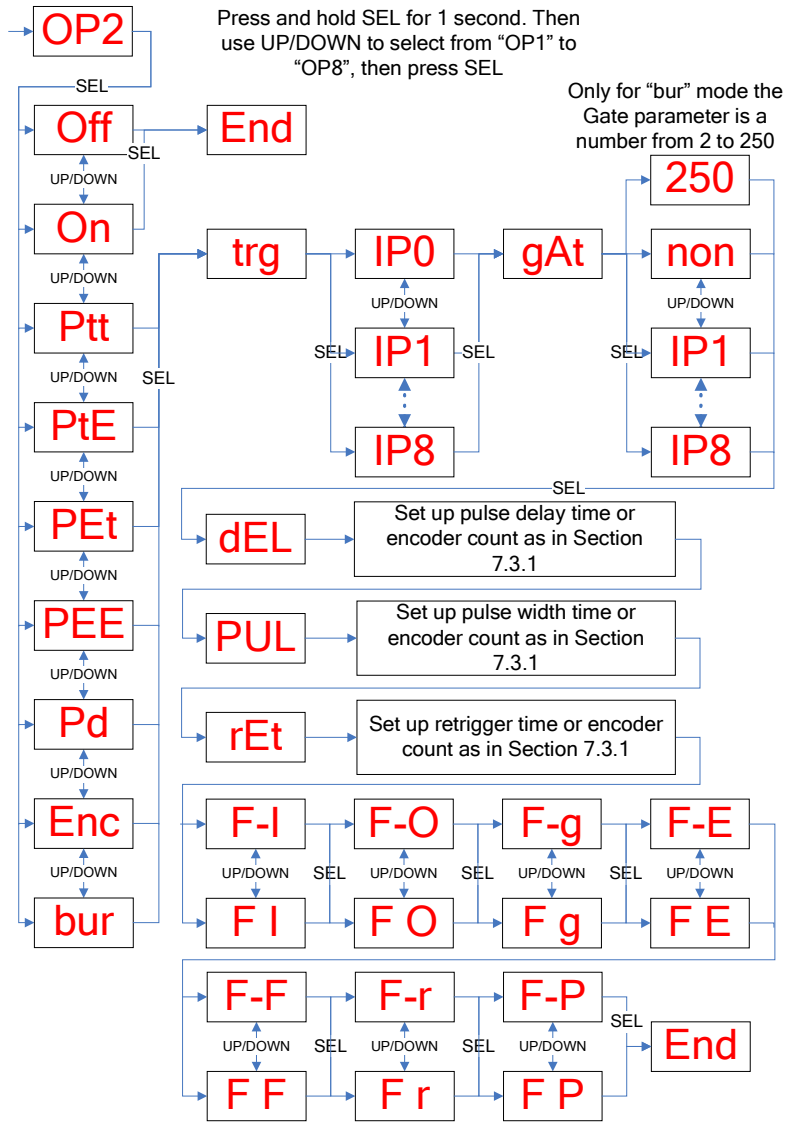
OP2

Press and hold SEL for 1 second. Then use UP/DOWN to select from “OP1” to “OP8”, then press SEL

SEL

Off

End

SEL

UP/DOWN

On

UP/DOWN

Ptt

UP/DOWN

PtE

UP/DOWN

PEt

UP/DOWN

PEE

UP/DOWN

Pd

UP/DOWN

Enc

UP/DOWN

bur

SEL

trg

IP0

UP/DOWN

SEL

IP1

SEL

IP8

gAt

Only for “bur” mode the Gate parameter is a number from 2 to 250

250

non

UP/DOWN

SEL

IP1

IP8

SEL

dEL

Set up pulse delay time or encoder count as in Section 7.3.1

PUL

Set up pulse width time or encoder count as in Section 7.3.1

rEt

Set up retrigger time or encoder count as in Section 7.3.1

F-I

UP/DOWN

F I

SEL

F-O

UP/DOWN

F O

SEL

F-g

UP/DOWN

F g

SEL

F-E

UP/DOWN

F E

F-F

UP/DOWN

F F

SEL

F-r

UP/DOWN

F r

SEL

F-P

UP/DOWN

F P

SEL

End